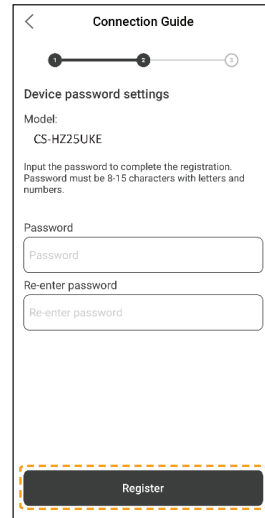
<

Connection Guide

1 2 3

Device password settings

Model:

CS-HZ25UKE

Input the password to complete the registration. Password must be 8-15 characters with letters and numbers.

Password

Password

Re-enter password

Re-enter password

Register